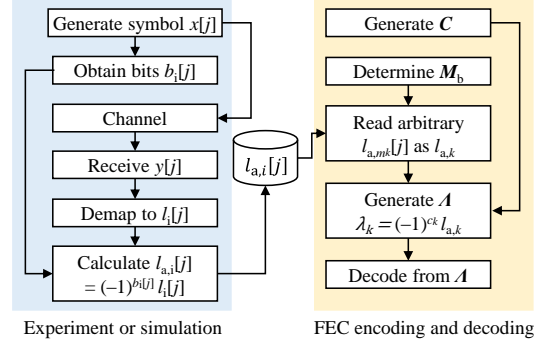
Generate symbol $x[j]$

Obtain bits $b_{\mathrm{i}}[j]$

Channel

Receive $y[j]$

Demap to $l_{\mathrm{i}}[j]$

Calculate $l_{\mathrm{a,i}}[j]$ $= (-1)^{b_{\mathrm{i}}[j]} l_{\mathrm{i}}[j]$

$l_{\mathrm{a},i}[j]$

Generate $\boldsymbol{C}$

Determine $\boldsymbol{M}_{\mathrm{b}}$

Read arbitrary $l_{\mathrm{a},mk}[j]$ as $l_{\mathrm{a},k}$

Generate $\boldsymbol{\Lambda}$ $\lambda_k = (-1)^{c_k} l_{\mathrm{a},k}$

Decode from $\boldsymbol{\Lambda}$

Experiment or simulation

FEC encoding and decoding